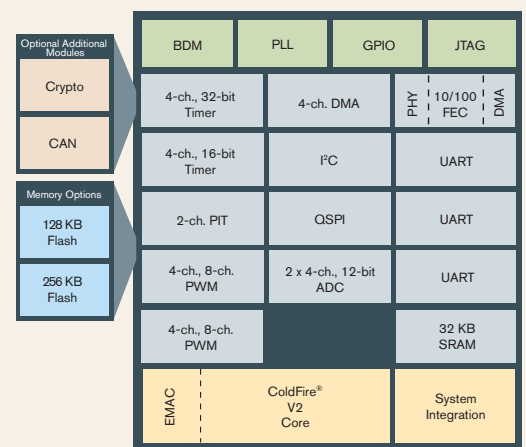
Optional Additional Modules

Crypto

CAN

Memory Options

128 KB Flash

256 KB Flash

BDM

PLL

GPIO

JTAG

4-ch., 32-bit Timer

4-ch. DMA

PHY

10/100 FEC

DMA

4-ch., 16-bit Timer

I²C

UART

2-ch. PIT

QSPI

UART

4-ch., 8-ch. PWM

2 x 4-ch., 12-bit ADC

UART

4-ch., 8-ch. PWM

32 KB SRAM

EMAC

ColdFire® V2 Core

System Integration